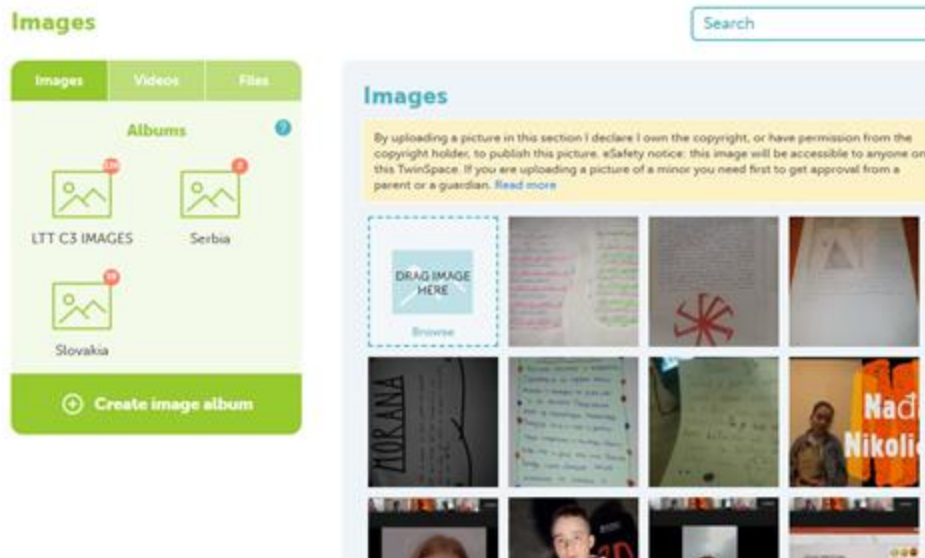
Images

Search

Images Videos Files

Albums

LTT C3 IMAGES

Serbia

Slovakia

Create image album

Images

By uploading a picture in this section I declare I own the copyright, or have permission from the copyright holder, to publish this picture. eSafety notice: this image will be accessible to anyone on this TwinSpace. If you are uploading a picture of a minor you need first to get approval from a parent or a guardian. Read more

DRAG IMAGE HERE

Browse

ZORANA

Nad
Nikoli